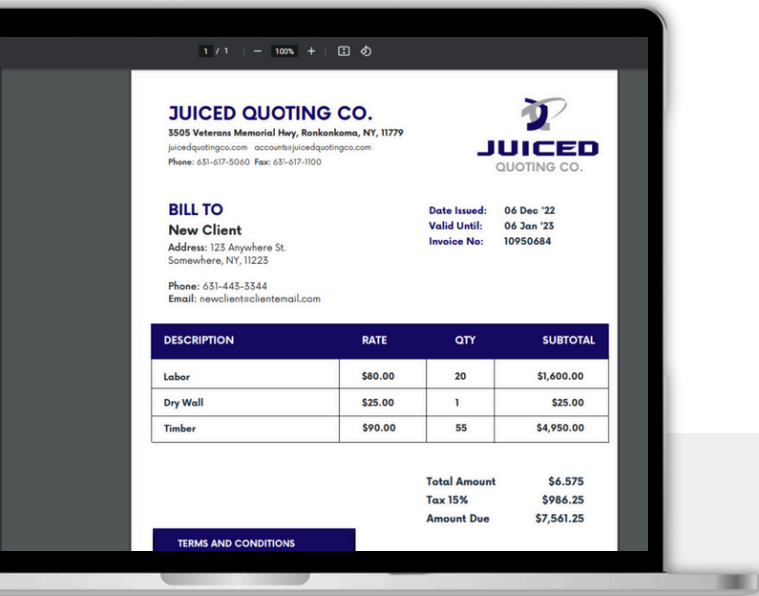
1 / 1 | — 100% + | 

JUICED QUOTING CO.
3505 Veterans Memorial Hwy, Ronkonkoma, NY, 11779
juicedquotingco.com accounts@juicedquotingco.com
Phone: 631-617-5060 Fax: 631-617-1100

JUICED
QUOTING CO.

BILL TO
New Client
Address: 123 Anywhere St. Somewhere, NY, 11223

Phone: 631-443-3344
Email: newclient@clientemail.com

Date Issued: 06 Dec '22
Valid Until: 06 Jan '23
Invoice No: 10950684

| DESCRIPTION | RATE | QTY | SUBTOTAL |
|---|---|---|---|
| Labor | $80.00 | 20 | $1,600.00 |
| Dry Wall | $25.00 | 1 | $25.00 |
| Timber | $90.00 | 55 | $4,950.00 |

Total Amount $6.575
Tax 15% $986.25
Amount Due $7,561.25

TERMS AND CONDITIONS